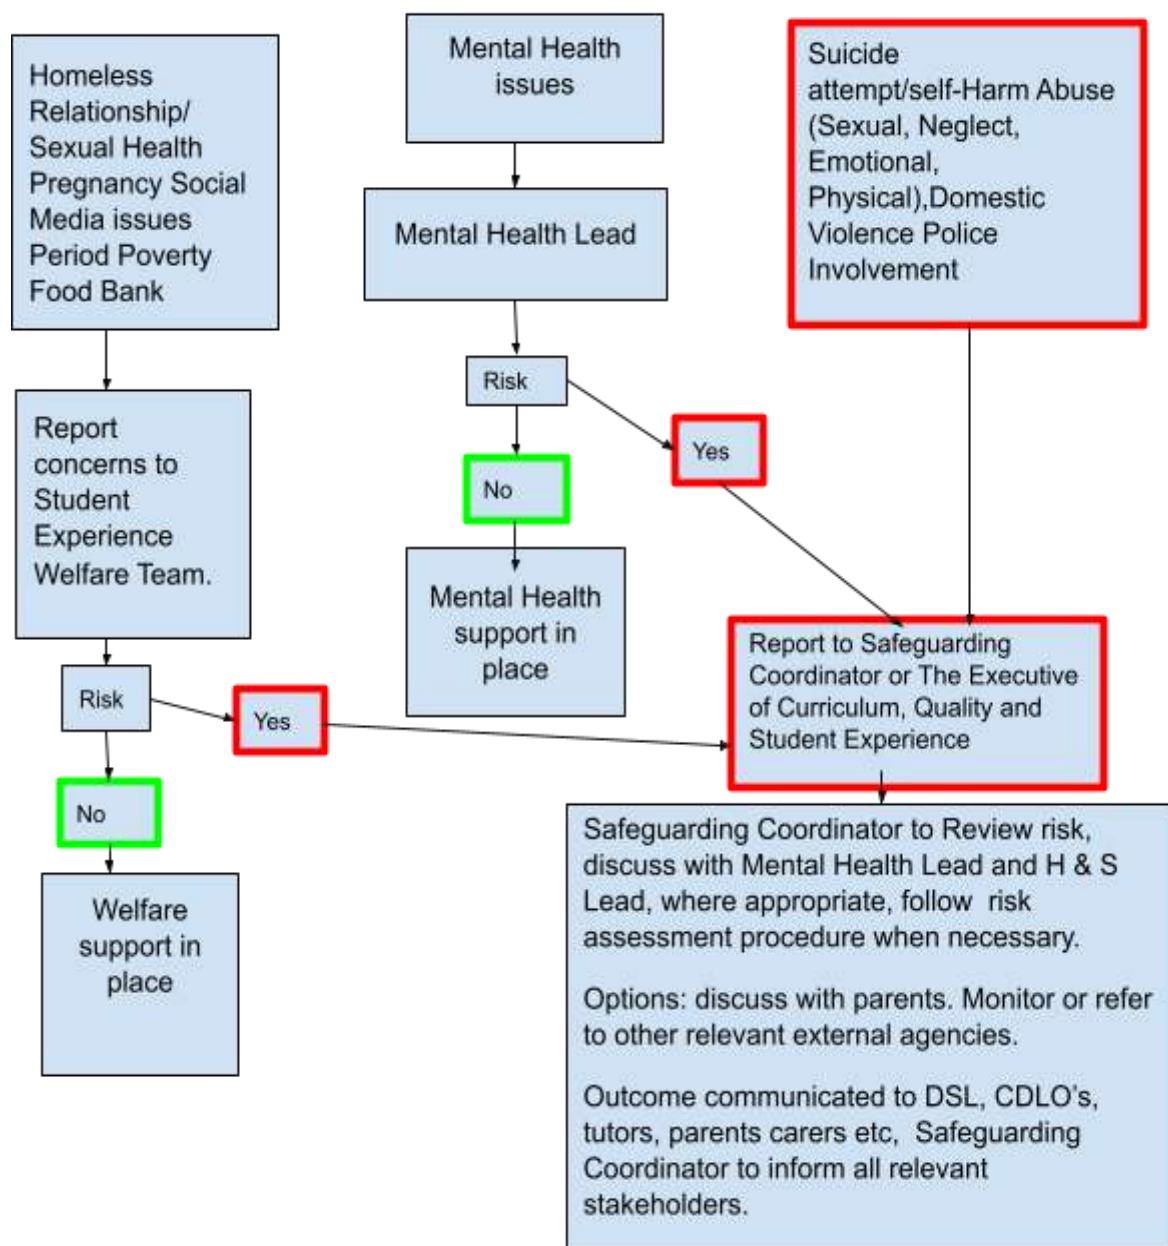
Homeless Relationship/ Sexual Health Pregnancy Social Media issues Period Poverty Food Bank

Report concerns to Student Experience Welfare Team.

Risk

Yes

No

Welfare support in place

Mental Health issues

Mental Health Lead

Risk

Yes

No

Mental Health support in place

Suicide attempt/self-Harm Abuse (Sexual, Neglect, Emotional, Physical),Domestic Violence Police Involvement

Report to Safeguarding Coordinator or The Executive of Curriculum, Quality and Student Experience

Safeguarding Coordinator to Review risk, discuss with Mental Health Lead and H & S Lead, where appropriate, follow risk assessment procedure when necessary.

Options: discuss with parents. Monitor or refer to other relevant external agencies.

Outcome communicated to DSL, CDLO's, tutors, parents carers etc, Safeguarding Coordinator to inform all relevant stakeholders.